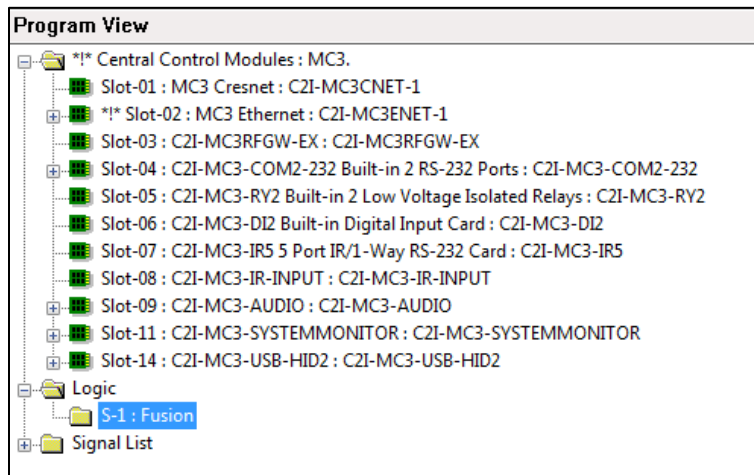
Program View

*!* Central Control Modules : MC3.
Slot-01 : MC3 Cresnet : C2I-MC3CNET-1
*!* Slot-02 : MC3 Ethernet : C2I-MC3ENET-1
Slot-03 : C2I-MC3RFGW-EX : C2I-MC3RFGW-EX
Slot-04 : C2I-MC3-COM2-232 Built-in 2 RS-232 Ports : C2I-MC3-COM2-232
Slot-05 : C2I-MC3-RY2 Built-in 2 Low Voltage Isolated Relays : C2I-MC3-RY2
Slot-06 : C2I-MC3-DI2 Built-in Digital Input Card : C2I-MC3-DI2
Slot-07 : C2I-MC3-IR5 5 Port IR/1-Way RS-232 Card : C2I-MC3-IR5
Slot-08 : C2I-MC3-IR-INPUT : C2I-MC3-IR-INPUT
Slot-09 : C2I-MC3-AUDIO : C2I-MC3-AUDIO
Slot-11 : C2I-MC3-SYSTEMMONITOR : C2I-MC3-SYSTEMMONITOR
Slot-14 : C2I-MC3-USB-HID2 : C2I-MC3-USB-HID2
Logic
S-1 : Fusion
Signal List